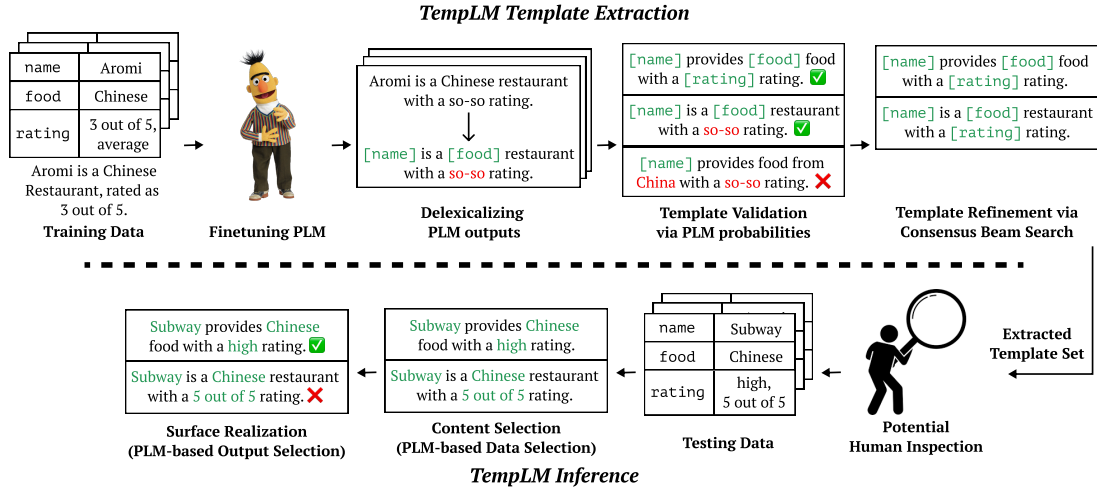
TempLM Template Extraction

| name | Aromi |
|---|---|
| food | Chinese |
| rating | 3 out of 5, average |

Aromi is a Chinese Restaurant, rated as 3 out of 5.
Training Data

Finetuning PLM

Aromi is a Chinese restaurant with a so-so rating.

[name] is a [food] restaurant with a so-so rating.

Delexicalizing PLM outputs

[name] provides [food] food with a [rating] rating. ✅

[name] is a [food] restaurant with a so-so rating. ✅

[name] provides food from China with a so-so rating. ❌

Template Validation via PLM probabilities

[name] provides [food] food with a [rating] rating.

[name] is a [food] restaurant with a [rating] rating.

Template Refinement via Consensus Beam Search

Extracted Template Set

Potential Human Inspection

| name | Subway |
|---|---|
| food | Chinese |
| rating | high, 5 out of 5 |

Testing Data

Subway provides Chinese food with a high rating.

Subway is a Chinese restaurant with a 5 out of 5 rating.

Content Selection (PLM-based Data Selection)

Subway provides Chinese food with a high rating. ✅

Subway is a Chinese restaurant with a 5 out of 5 rating. ❌

Surface Realization (PLM-based Output Selection)

TempLM Inference